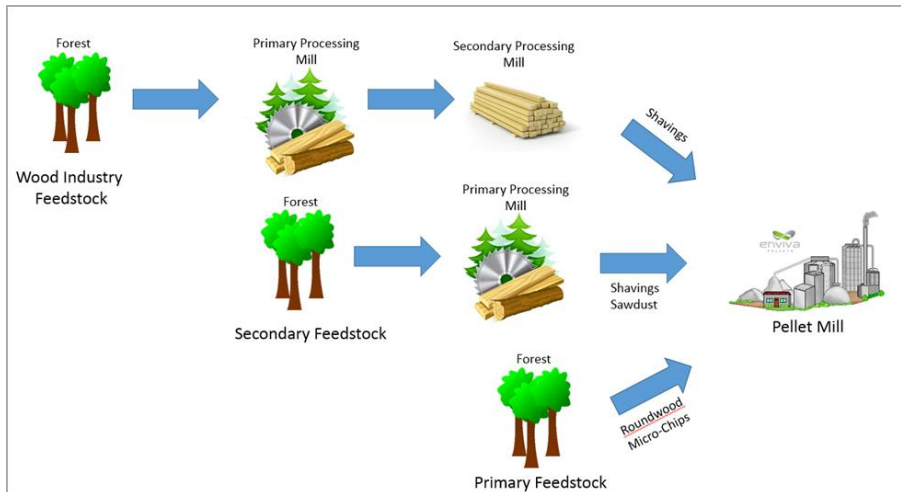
Forest

Wood Industry Feedstock

Primary Processing Mill

Secondary Processing Mill

Shavings

Forest

Primary Processing Mill

Shavings Sawdust

enviva

Pellet Mill

Secondary Feedstock

Forest

Roundwood Micro-Chips

Primary Feedstock